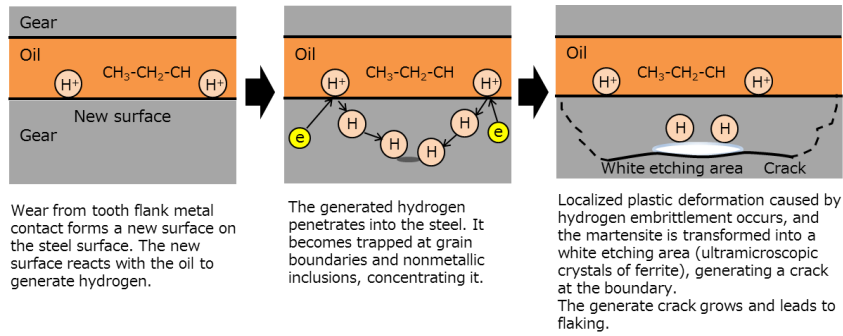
Gear

Oil

$H^+$ $CH_3$-$CH_2$-CH $H^+$

New surface

Gear

Wear from tooth flank metal contact forms a new surface on the steel surface. The new surface reacts with the oil to generate hydrogen.

Oil

$H^+$ $CH_3$-$CH_2$-CH $H^+$

e H H H H e H

The generated hydrogen penetrates into the steel. It becomes trapped at grain boundaries and nonmetallic inclusions, concentrating it.

Oil

$H^+$ $CH_3$-$CH_2$-CH $H^+$

H H

White etching area Crack

Localized plastic deformation caused by hydrogen embrittlement occurs, and the martensite is transformed into a white etching area (ultramicroscopic crystals of ferrite), generating a crack at the boundary.
The generate crack grows and leads to flaking.